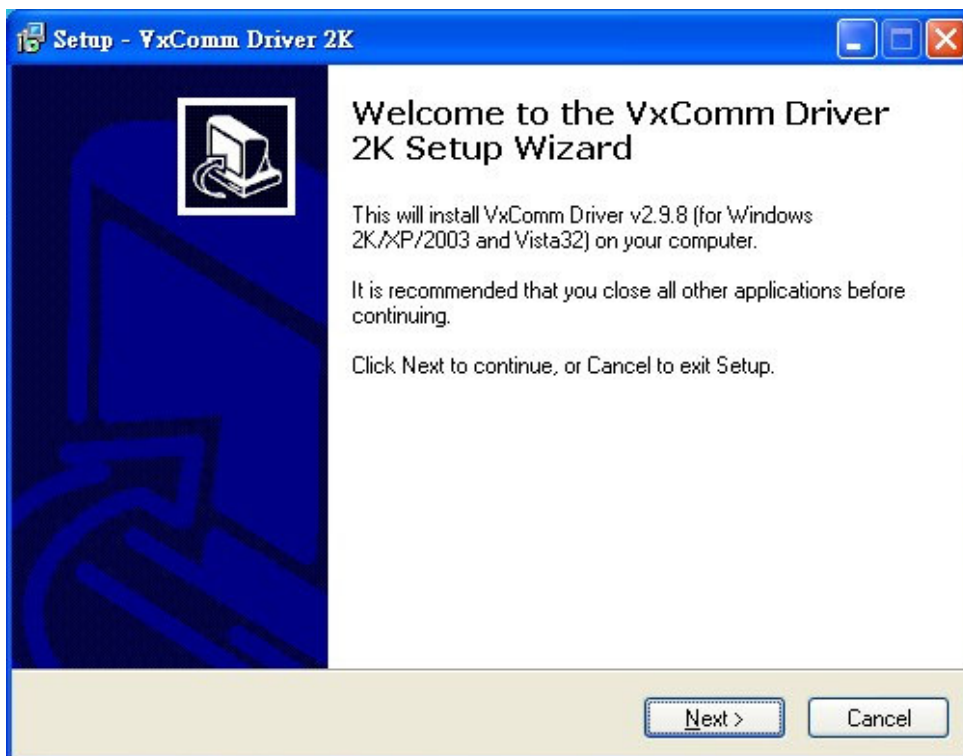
Setup - VxComm Driver 2K

Welcome to the VxComm Driver 2K Setup Wizard

This will install VxComm Driver v2.9.8 (for Windows 2K/XP/2003 and Vista32) on your computer.

It is recommended that you close all other applications before continuing.

Click Next to continue, or Cancel to exit Setup.

Next >

Cancel